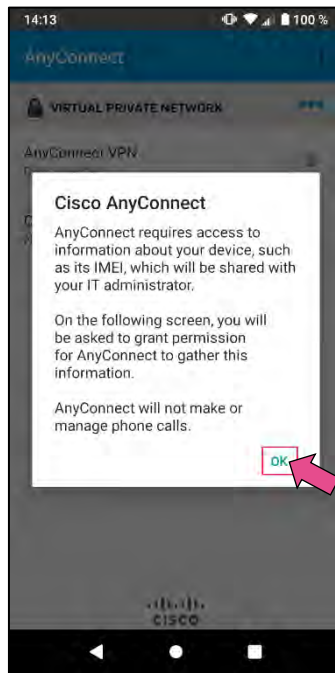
14:13 100 %

AnyConnect

VIRTUAL PRIVATE NETWORK

AnyConnect VPN

Cisco AnyConnect

AnyConnect requires access to information about your device, such as its IMEI, which will be shared with your IT administrator.

On the following screen, you will be asked to grant permission for AnyConnect to gather this information.

AnyConnect will not make or manage phone calls.

OK

cisco